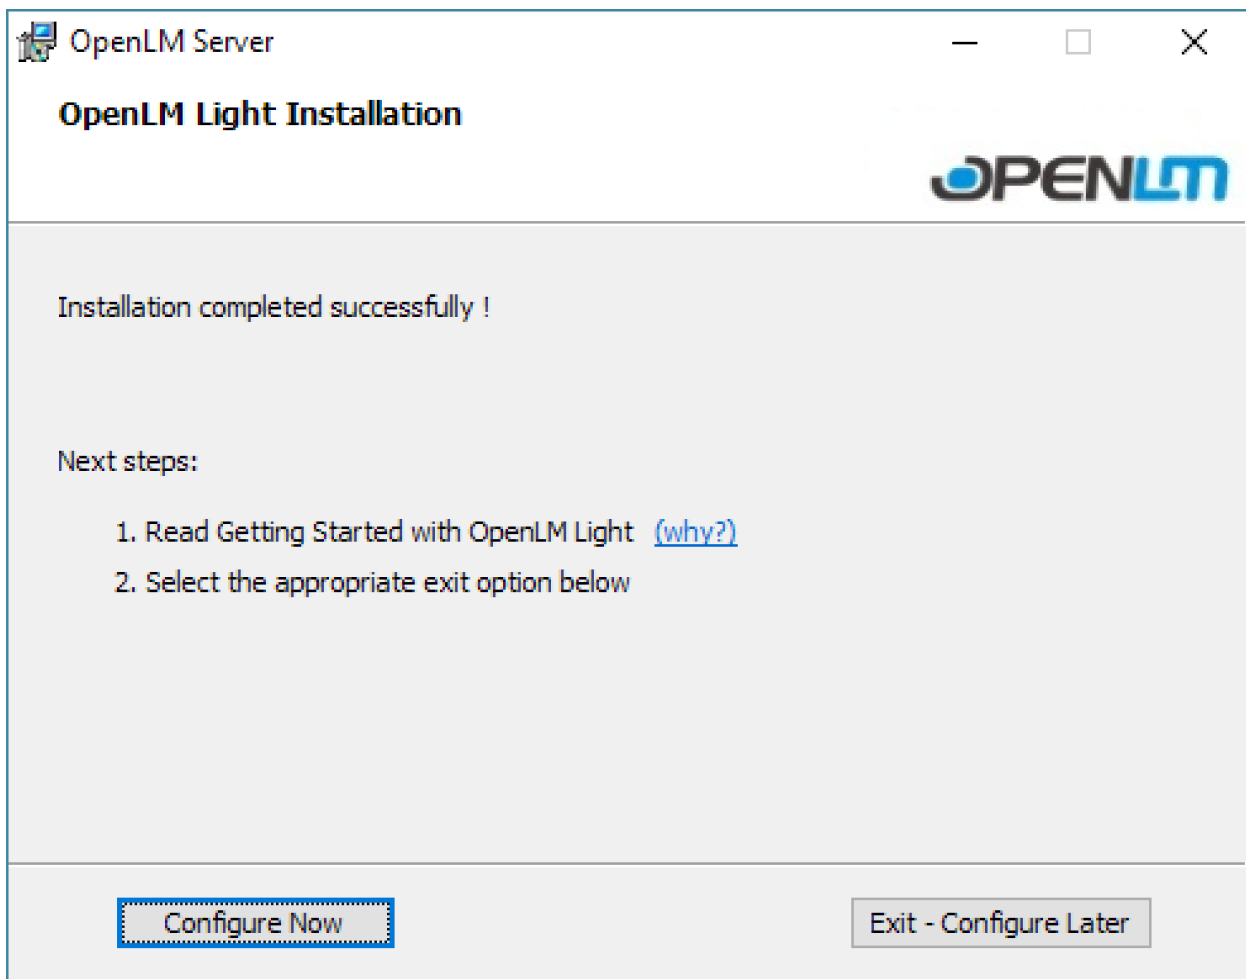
OpenLM Server

OpenLM Light Installation

OPENLM

Installation completed successfully !

Next steps:

1. Read Getting Started with OpenLM Light (why?)

2. Select the appropriate exit option below

Configure Now

Exit - Configure Later